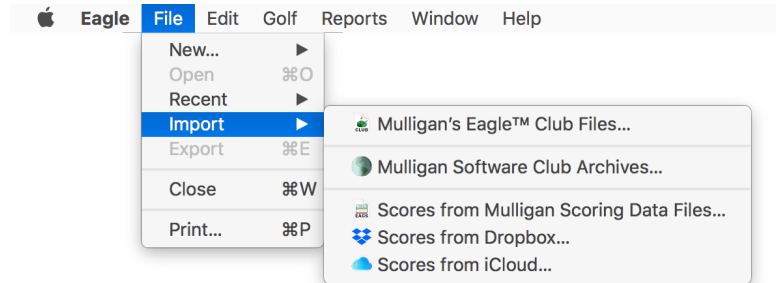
Eagle File Edit Golf Reports Window Help

New... ▶
Open ⌘O
Recent ▶
Import ▶
Export ⌘E
Close ⌘W
Print... ⌘P

Mulligan's Eagle™ Club Files...
Mulligan Software Club Archives...
Scores from Mulligan Scoring Data Files...
Scores from Dropbox...
Scores from iCloud...